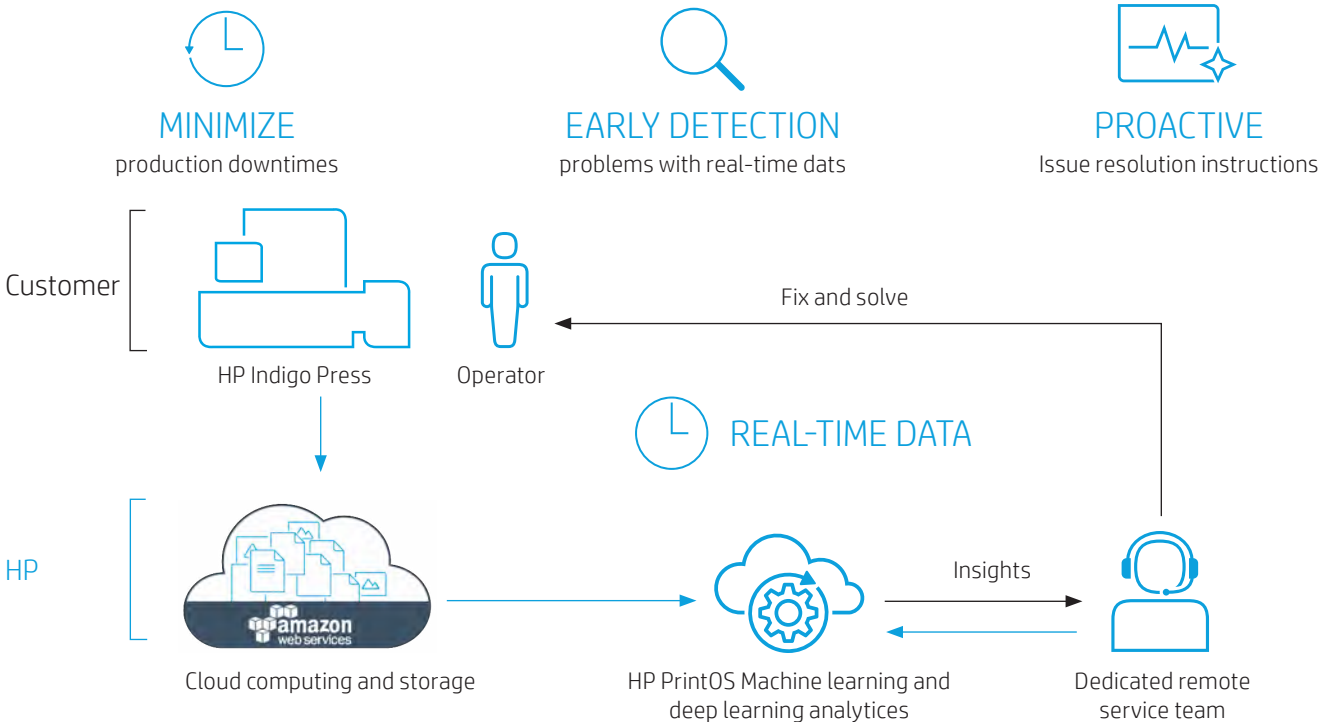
MINIMIZE
production downtimes

EARLY DETECTION
problems with real-time dats

PROACTIVE
Issue resolution instructions

Customer

HP Indigo Press

Operator

Fix and solve

REAL-TIME DATA

HP

amazon web services

Cloud computing and storage

HP PrintOS Machine learning and deep learning analytices

Insights

Dedicated remote service team